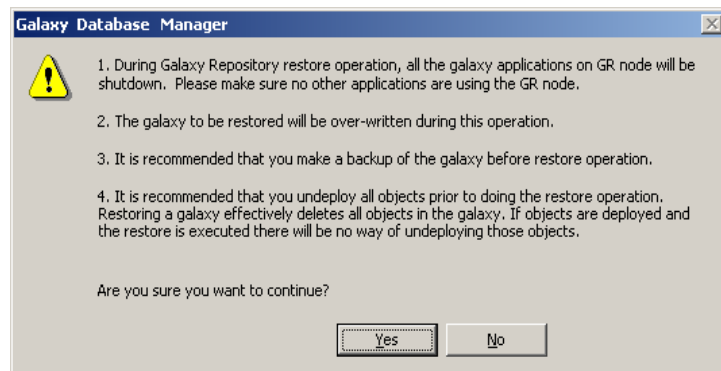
Galaxy Database Manager

1. During Galaxy Repository restore operation, all the galaxy applications on GR node will be shutdown. Please make sure no other applications are using the GR node.

2. The galaxy to be restored will be over-written during this operation.

3. It is recommended that you make a backup of the galaxy before restore operation.

4. It is recommended that you undeploy all objects prior to doing the restore operation. Restoring a galaxy effectively deletes all objects in the galaxy. If objects are deployed and the restore is executed there will be no way of undeploying those objects.

Are you sure you want to continue?

Yes

No